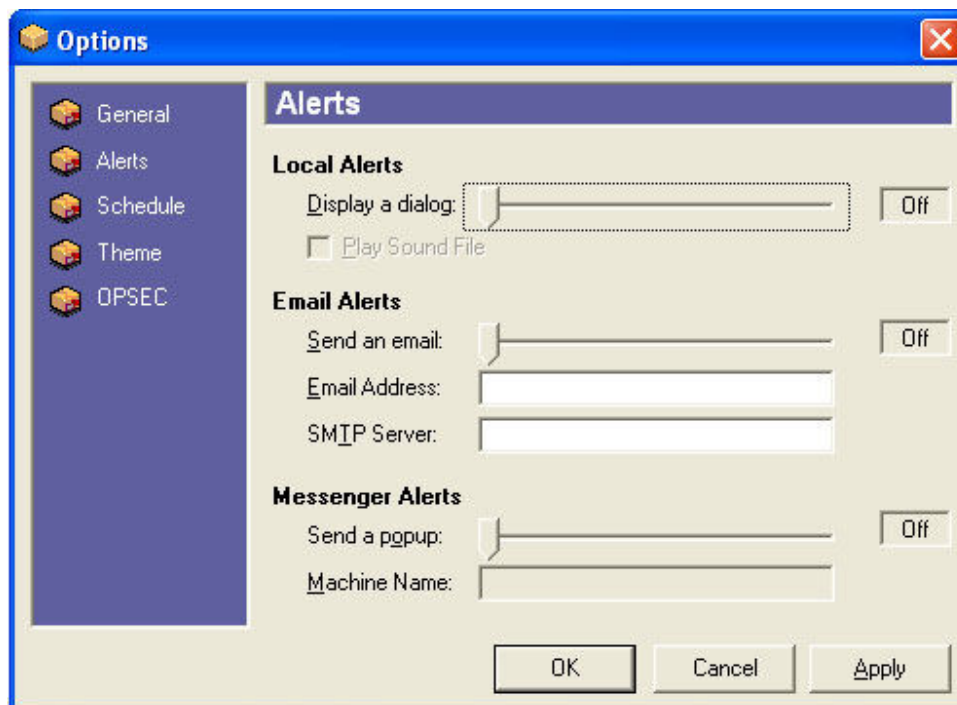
Options

General
Alerts
Schedule
Theme
OPSEC

Alerts

Local Alerts
Display a dialog:
Off
Play Sound File

Email Alerts
Send an email:
Off
Email Address:
SMTP Server:

Messenger Alerts
Send a popup:
Off
Machine Name:

OK
Cancel
Apply